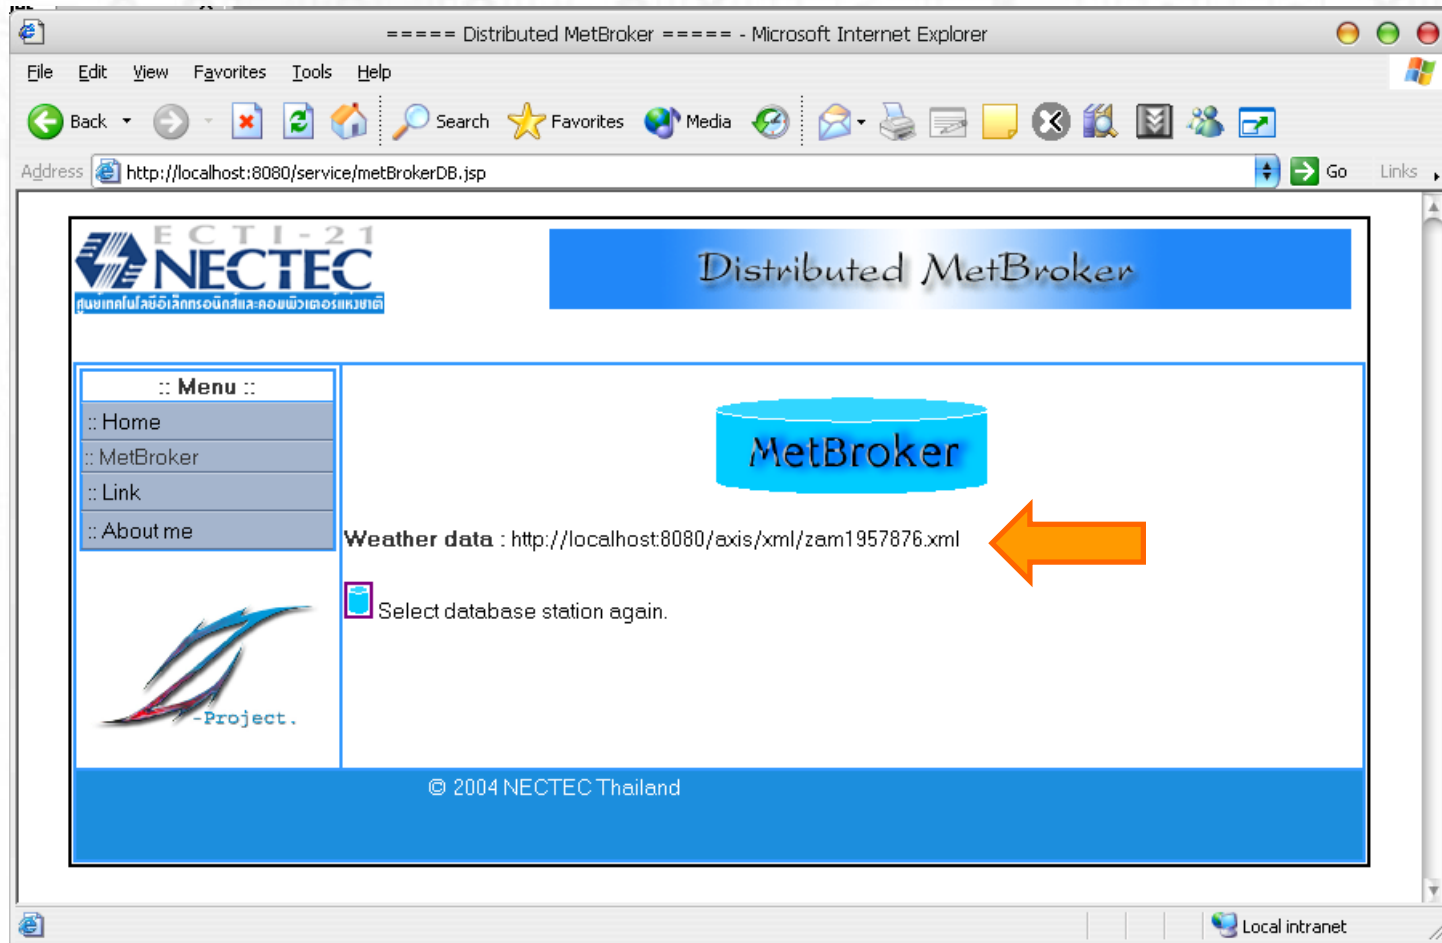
===== Distributed MetBroker ===== - Microsoft Internet Explorer

File Edit View Favorites Tools Help

Back Search Favorites Media

Address http://localhost:8080/service/metBrokerDB.jsp Go Links

ECTI-21 NECTEC

ศูนย์เทคโนโลยีอิเล็กทรอนิกส์และคอมพิวเตอร์แห่งชาติ

Distributed MetBroker

:: Menu ::
:: Home
:: MetBroker
:: Link
:: About me

-Project.

MetBroker

Weather data : http://localhost:8080/axis/xml/zam1957876.xml

Select database station again.

© 2004 NECTEC Thailand

Local intranet